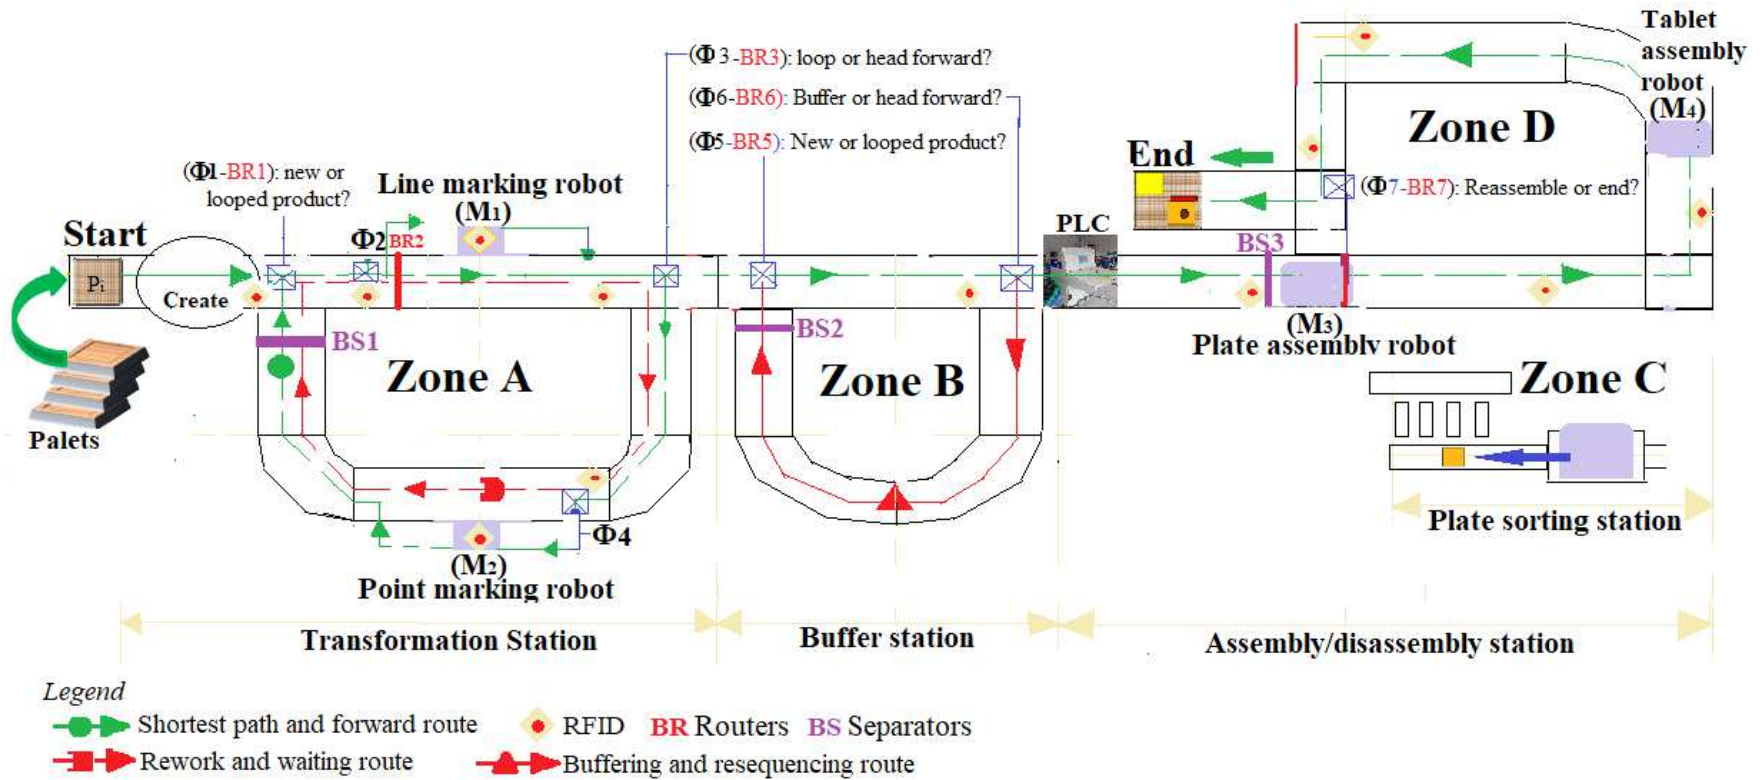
(Φ3-BR3): loop or head forward?

(Φ6-BR6): Buffer or head forward?

(Φ5-BR5): New or looped product?

Tablet assembly robot (M4)

Zone D

End

(Φ7-BR7): Reassemble or end?

(Φ1-BR1): new or looped product?

Line marking robot (M1)

Start

Φ2 BR2

PLC

BS3

$P_i$

Create

BS1

Zone A

BS2

Zone B

(M3)

Plate assembly robot

Zone C

Palets

Φ4

(M2)

Point marking robot

Plate sorting station

Transformation Station

Buffer station

Assembly/disassembly station

Legend

Shortest path and forward route

RFID

BR Routers

BS Separators

Rework and waiting route

Buffering and resequencing route